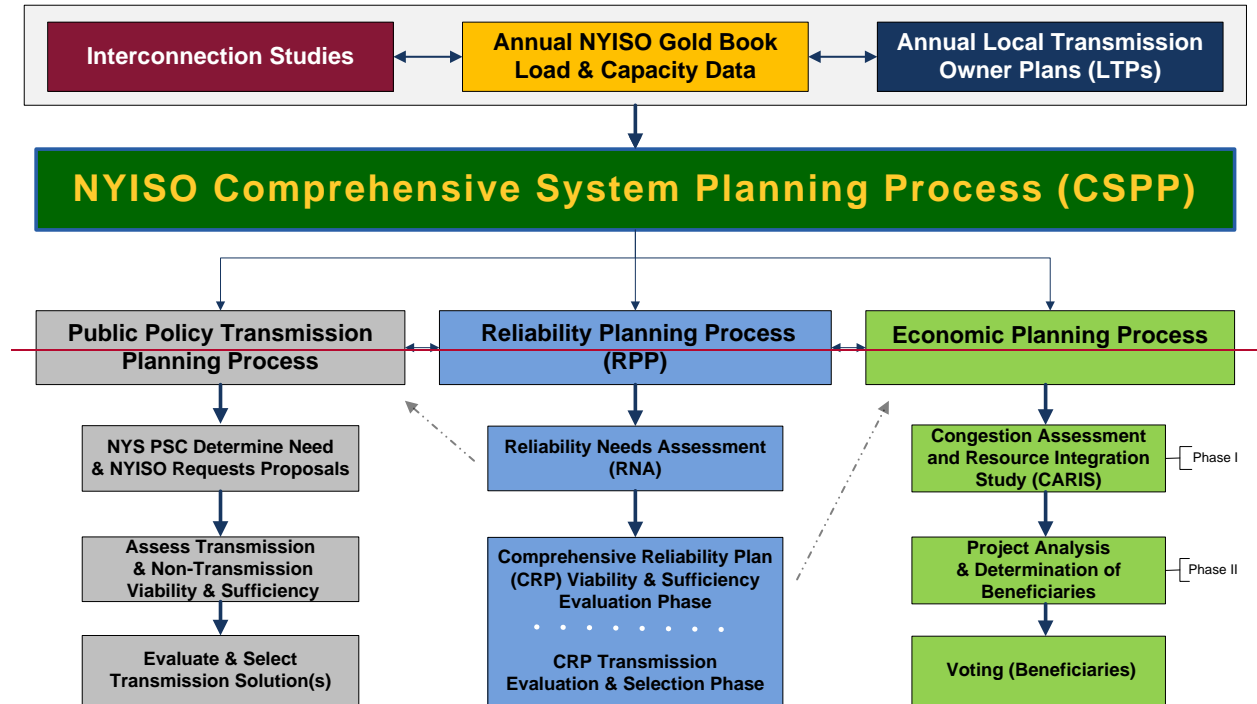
Interconnection Studies

Annual NYISO Gold Book Load & Capacity Data

Annual Local Transmission Owner Plans (LTPs)

NYISO Comprehensive System Planning Process (CSPP)

Public Policy Transmission Planning Process

Reliability Planning Process (RPP)

Economic Planning Process

NYS PSC Determine Need & NYISO Requests Proposals

Assess Transmission & Non-Transmission Viability & Sufficiency

Evaluate & Select Transmission Solution(s)

Reliability Needs Assessment (RNA)

Comprehensive Reliability Plan (CRP) Viability & Sufficiency Evaluation Phase

CRP Transmission Evaluation & Selection Phase

Congestion Assessment and Resource Integration Study (CARIS)

Phase I

Project Analysis & Determination of Beneficiaries

Phase II

Voting (Beneficiaries)